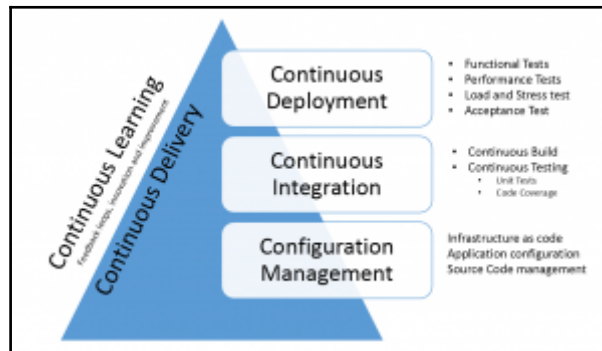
Continuous Learning
Feedback Loops, Innovation and Improvement

Continuous Delivery

Continuous Deployment

- Functional Tests
- Performance Tests
- Load and Stress test
- Acceptance Test

Continuous Integration

- Continuous Build
- Continuous Testing
  - Unit Tests
  - Code Coverage

Configuration Management

Infrastructure as code
Application configuration
Source Code management